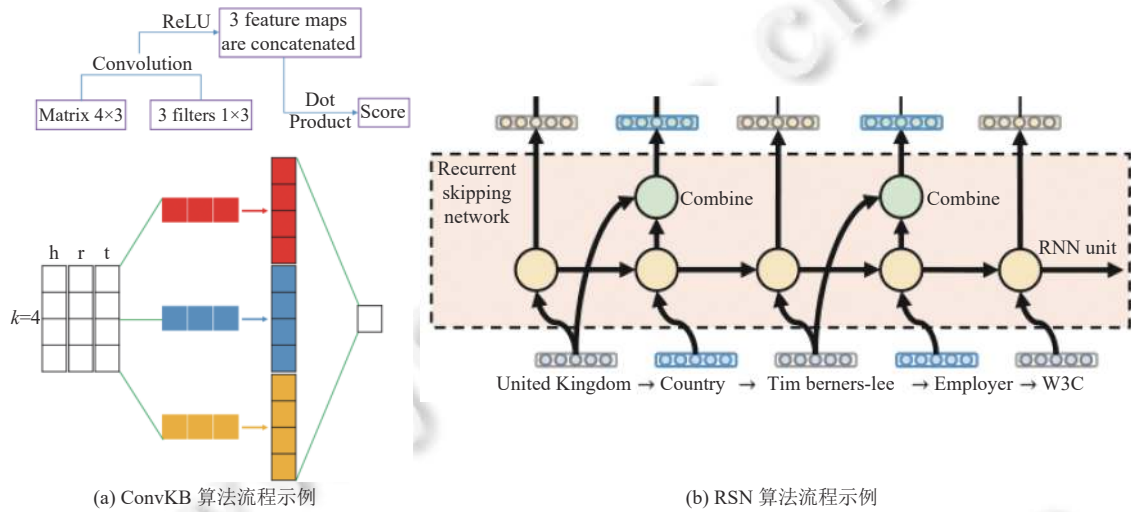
ReLU
3 feature maps are concatenated
Convolution
Matrix 4×3
3 filters 1×3
Dot Product
Score
h r t
$k$=4
Recurrent skipping network
Combine
Combine
RNN unit
United Kingdom → Country → Tim berners-lee → Employer → W3C
(a) ConvKB 算法流程示例
(b) RSN 算法流程示例